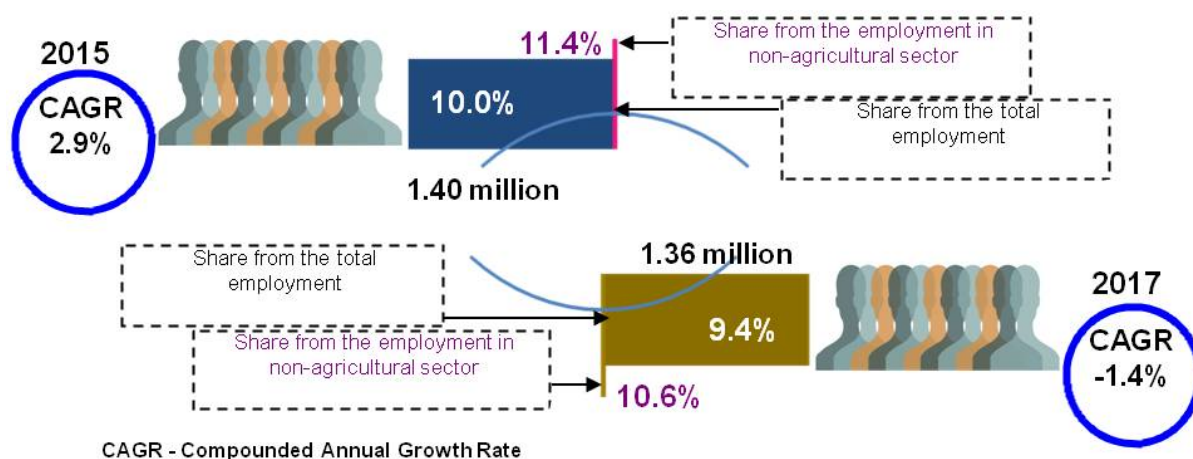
2015

CAGR
2.9%

11.4%

Share from the employment in non-agricultural sector

10.0%

Share from the total employment

1.40 million

Share from the total employment

1.36 million

Share from the employment in non-agricultural sector

9.4%

10.6%

2017

CAGR
-1.4%

CAGR - Compounded Annual Growth Rate